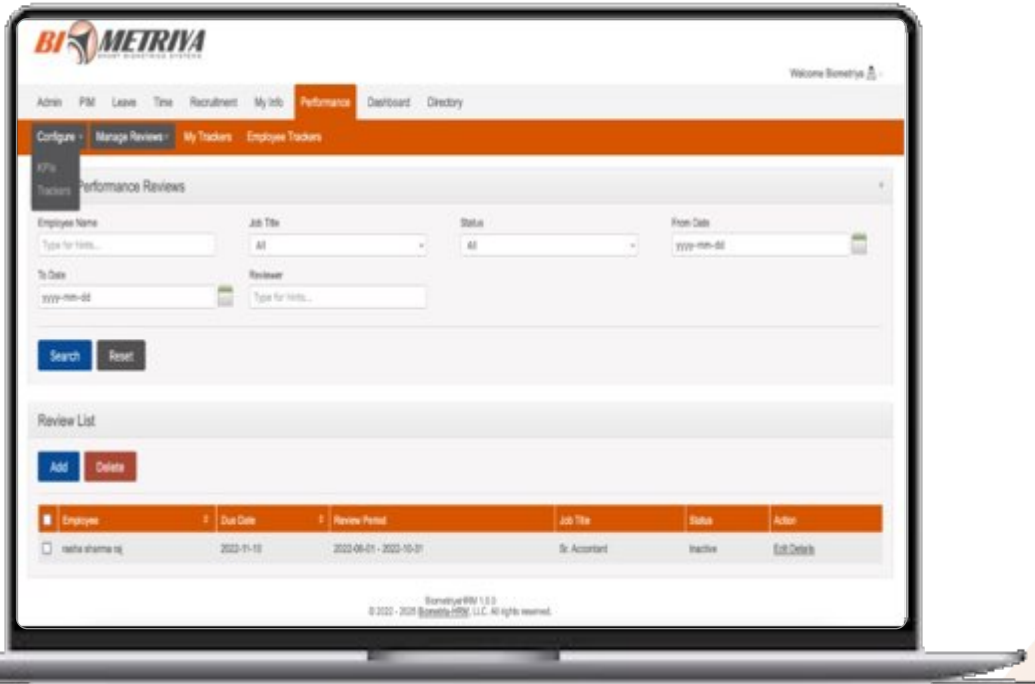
BIOMETRIVA
SMART BIOMETRICS SYSTEMS

Welcome Biometriya

Admin PIM Leave Time Recruitment My Info Performance Dashboard Directory

Configure Manage Reviews My Trackers Employee Trackers

KPIs
Trackers

Performance Reviews

Employee Name
Type for hints...

Job Title
All

Status
All

From Date
yyyy-mm-dd

To Date
yyyy-mm-dd

Reviewer
Type for hints...

Search Reset

Review List

Add Delete

| | Employee | Due Date | Review Period | Job Title | Status | Action |
|---|---|---|---|---|---|---|
| ☐ | rasha sharma raj | 2022-11-10 | 2022-08-01 - 2022-10-31 | Sr. Accontant | Inactive | Edit Details |

BiometriyaHRM 1.0.0
© 2022 - 2026 Biometriya-HRM, LLC. All rights reserved.